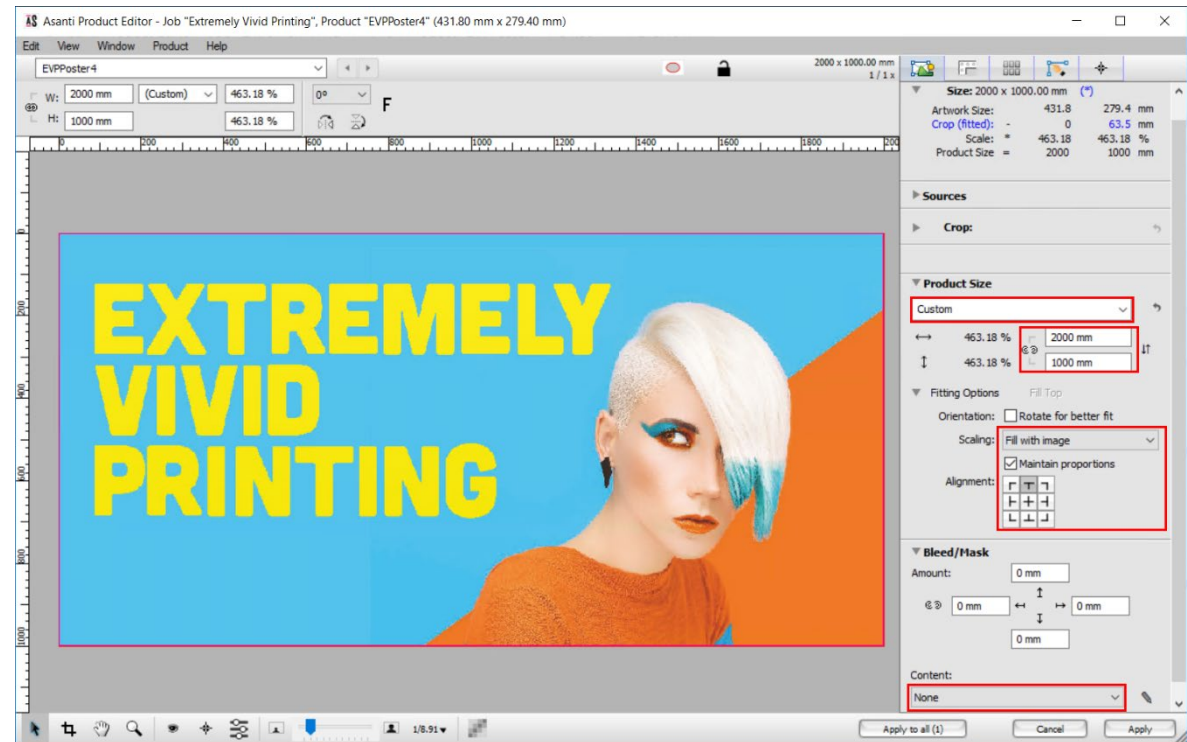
AS Asanti Product Editor - Job "Extremely Vivid Printing", Product "EVPPoster4" (431.80 mm x 279.40 mm)

Edit View Window Product Help

EVPPoster4

2000 x 1000.00 mm
1 / 1 x

W: 2000 mm (Custom) 463.18 %
H: 1000 mm 463.18 %

0°

F

0 200 400 600 800 1000 1200 1400 1600 1800 200

EXTREMELY VIVID PRINTING

Size: 2000 x 1000.00 mm (*)

| | | | |
|---|---|---|---|
| Artwork Size: | 431.8 | 279.4 | mm |
| Crop (fitted): - | 0 | 63.5 | mm |
| Scale: * | 463.18 | 463.18 | % |
| Product Size = | 2000 | 1000 | mm |

Sources

Crop:

Product Size

Custom

463.18 % 2000 mm
463.18 % 1000 mm

Fitting Options Fill Top

Orientation: Rotate for better fit

Scaling: Fill with image

Maintain proportions

Alignment:

Bleed/Mask

Amount: 0 mm

0 mm 0 mm

0 mm

Content:

None

1/8.91

Apply to all (1) Cancel Apply